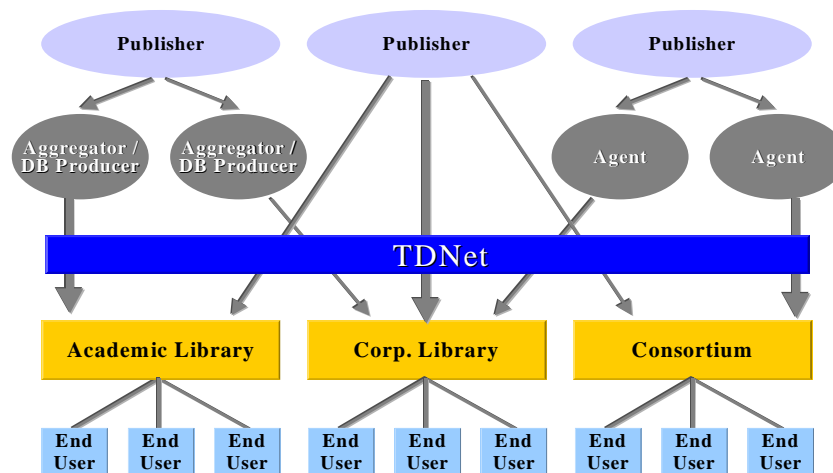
Publisher
Publisher
Publisher
Aggregator / DB Producer
Aggregator / DB Producer
Agent
Agent
TDNet
Academic Library
Corp. Library
Consortium
End User
End User
End User
End User
End User
End User
End User
End User
End User